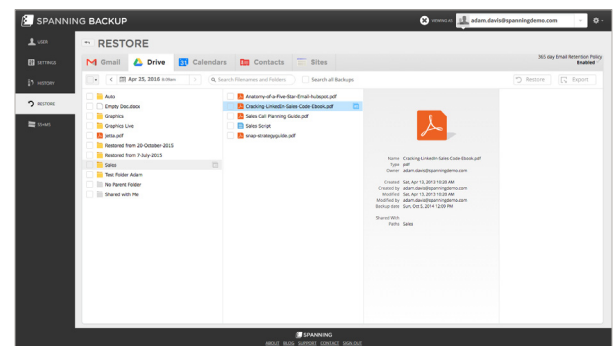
SPANNING BACKUP

viewing as adam.davis@spanningdemo.com

USER
SETTINGS
HISTORY
RESTORE
SHARE

RESTORE

Gmail Drive Calendars Contacts Sites

365 day Email Retention Policy Enabled

Apr 25, 2016 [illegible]

Search Filenames and Folders

Search all Backups

Restore

Report

Auto
Empty Doc.docx
Graphics
Graphics Live
Jella.pdf
Restored from 20-October-2015
Restored from 7-July-2015
Sales
Test Folder Adam
No Parent Folder
Shared with Me

Anatomy-of-a-Five-Star-Email-hubspot.pdf
Cracking-LinkedIn-Sales-Code-Ebook.pdf
Sales Call Planning Guide.pdf
Sales Script
snap-strategy-guide.pdf

Name Cracking-LinkedIn-Sales-Code-Ebook.pdf
Type pdf
Owner adam.davis@spanningdemo.com

Created Sat, Apr 13, 2013 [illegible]
Created by adam.davis@spanningdemo.com
Modified Sat, Apr 13, 2013 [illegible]
Modified by adam.davis@spanningdemo.com
Backup date Sun, Oct 5, 2014 12:09 PM

Shared With
Paths Sales

SPANNING
ABOUT BLOG SUPPORT CONTACT SIGN OUT